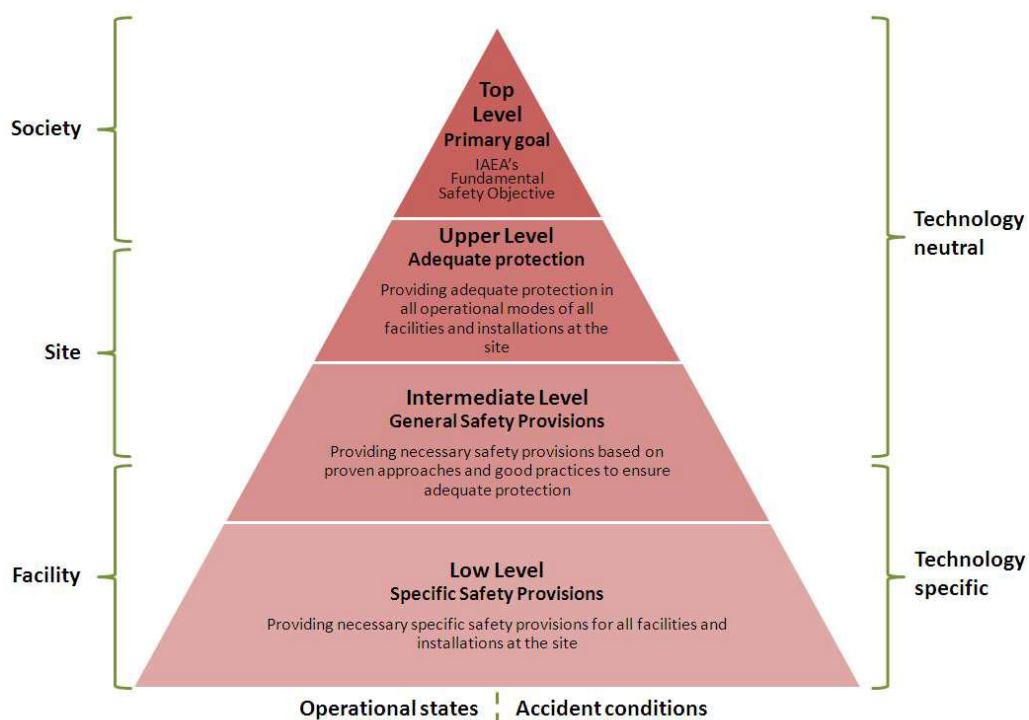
Society

Site

Facility

Top Level
Primary goal
IAEA's Fundamental Safety Objective

Upper Level
Adequate protection
Providing adequate protection in all operational modes of all facilities and installations at the site

Intermediate Level
General Safety Provisions
Providing necessary safety provisions based on proven approaches and good practices to ensure adequate protection

Low Level
Specific Safety Provisions
Providing necessary specific safety provisions for all facilities and installations at the site

Technology neutral

Technology specific

Operational states | Accident conditions